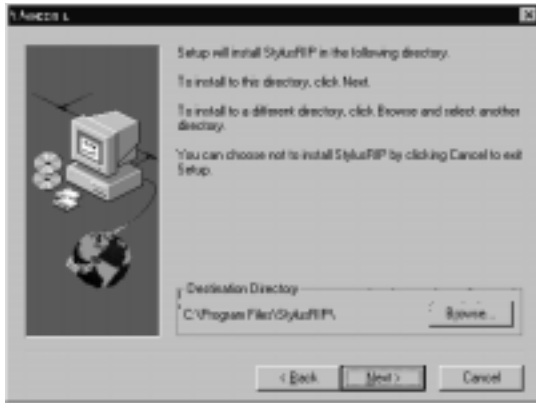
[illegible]

Setup will install StylusRIP in the following directory.

To install to this directory, click Next.

To install to a different directory, click Browse and select another directory.

You can choose not to install StylusRIP by clicking Cancel to exit Setup.

Destination Directory

C:\Program Files\StylusRIP\

Browse...

< Back

Next >

Cancel